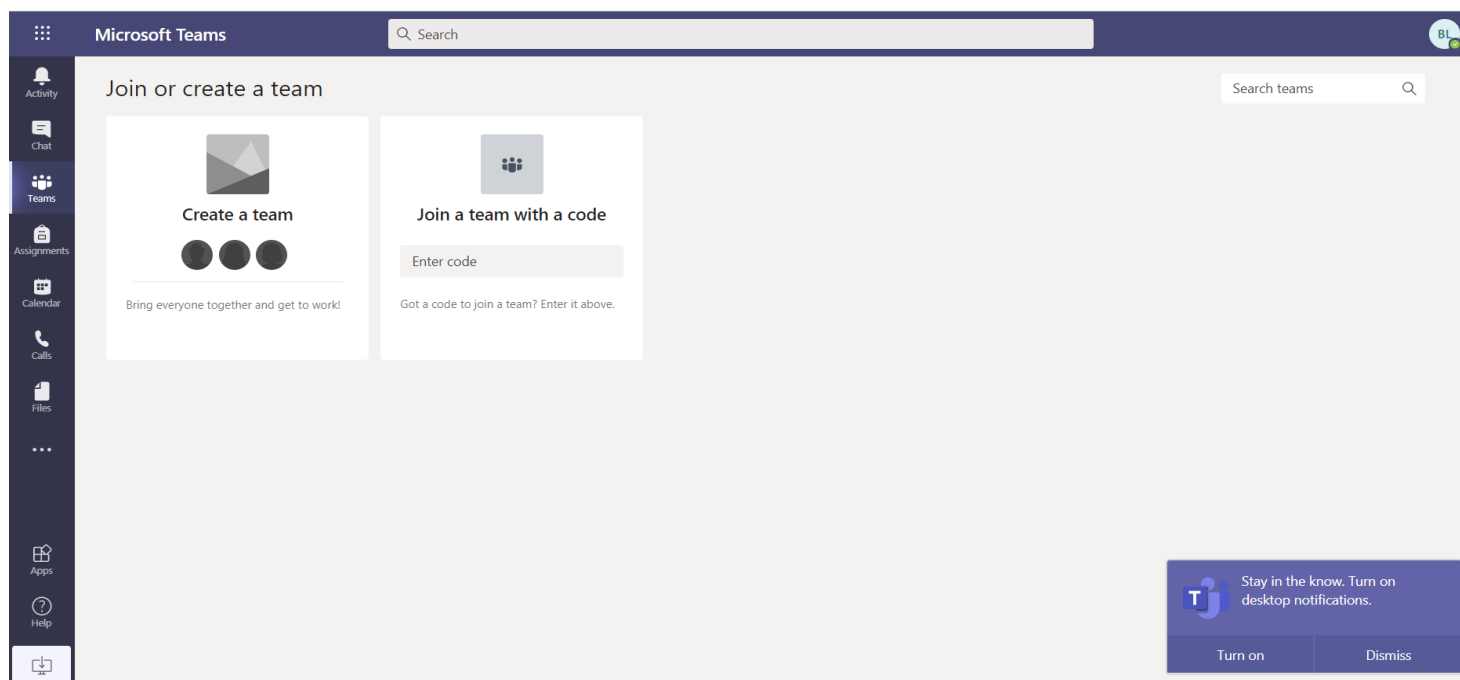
Microsoft Teams

Search

BL

Activity

Chat

Teams

Assignments

Calendar

Calls

Files

...

Apps

Help

Join or create a team

Search teams

Create a team

Bring everyone together and get to work!

Join a team with a code

Enter code

Got a code to join a team? Enter it above.

Stay in the know. Turn on desktop notifications.

Turn on

Dismiss